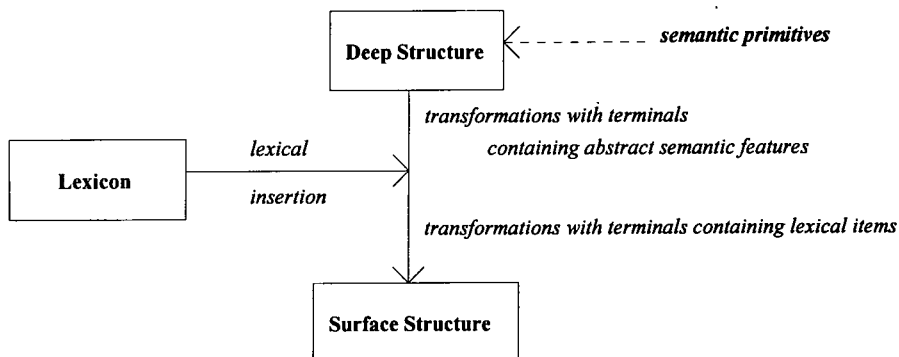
Deep Structure

semantic primitives

transformations with terminals
containing abstract semantic features

Lexicon

lexical

insertion

transformations with terminals containing lexical items

Surface Structure